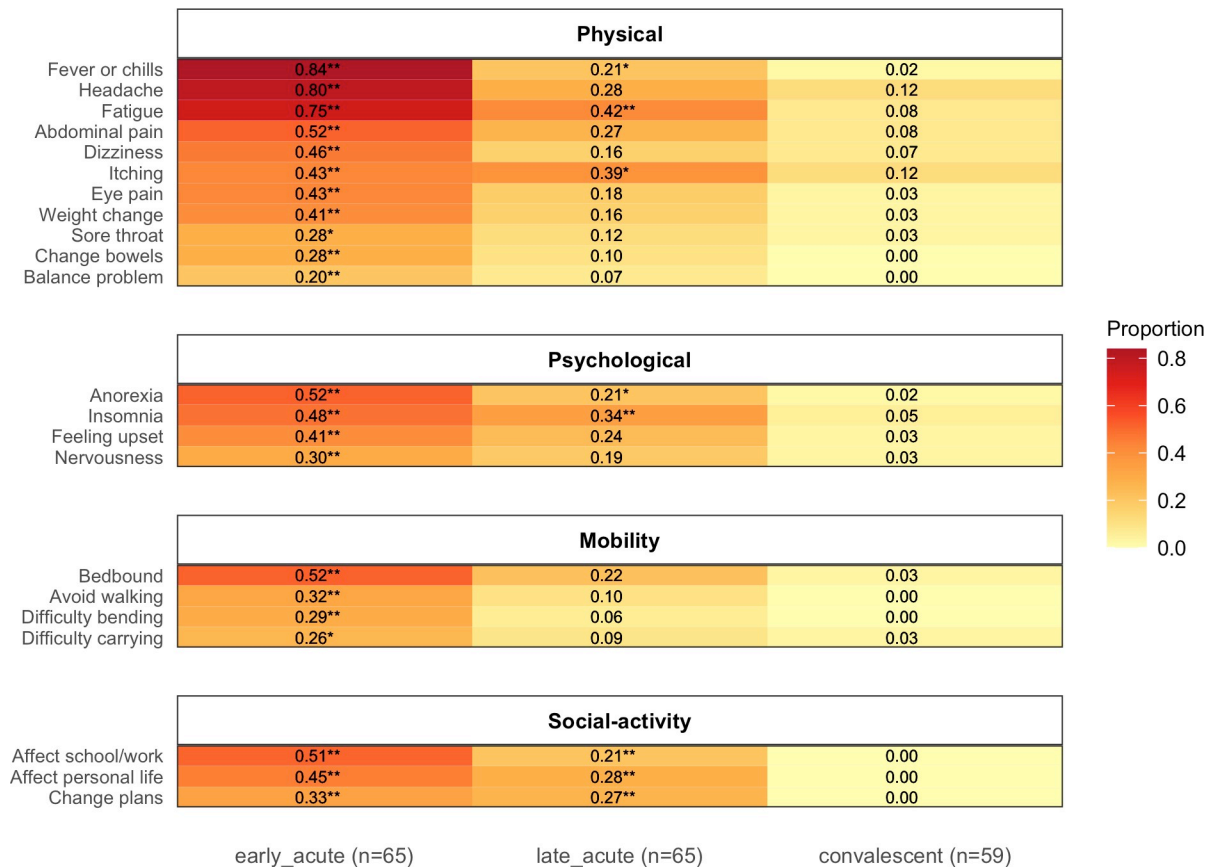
Physical

| | early_acute (n=65) | late_acute (n=65) | convalescent (n=59) |
|---|---|---|---|
| Fever or chills | 0.84** | 0.21* | 0.02 |
| Headache | 0.80** | 0.28 | 0.12 |
| Fatigue | 0.75** | 0.42** | 0.08 |
| Abdominal pain | 0.52** | 0.27 | 0.08 |
| Dizziness | 0.46** | 0.16 | 0.07 |
| Itching | 0.43** | 0.39* | 0.12 |
| Eye pain | 0.43** | 0.18 | 0.03 |
| Weight change | 0.41** | 0.16 | 0.03 |
| Sore throat | 0.28* | 0.12 | 0.03 |
| Change bowels | 0.28** | 0.10 | 0.00 |
| Balance problem | 0.20** | 0.07 | 0.00 |

Psychological

| | early_acute (n=65) | late_acute (n=65) | convalescent (n=59) |
|---|---|---|---|
| Anorexia | 0.52** | 0.21* | 0.02 |
| Insomnia | 0.48** | 0.34** | 0.05 |
| Feeling upset | 0.41** | 0.24 | 0.03 |
| Nervousness | 0.30** | 0.19 | 0.03 |

Mobility

| | early_acute (n=65) | late_acute (n=65) | convalescent (n=59) |
|---|---|---|---|
| Bedbound | 0.52** | 0.22 | 0.03 |
| Avoid walking | 0.32** | 0.10 | 0.00 |
| Difficulty bending | 0.29** | 0.06 | 0.00 |
| Difficulty carrying | 0.26* | 0.09 | 0.03 |

Social-activity

| | early_acute (n=65) | late_acute (n=65) | convalescent (n=59) |
|---|---|---|---|
| Affect school/work | 0.51** | 0.21** | 0.00 |
| Affect personal life | 0.45** | 0.28** | 0.00 |
| Change plans | 0.33** | 0.27** | 0.00 |

Proportion
0.8
0.6
0.4
0.2
0.0